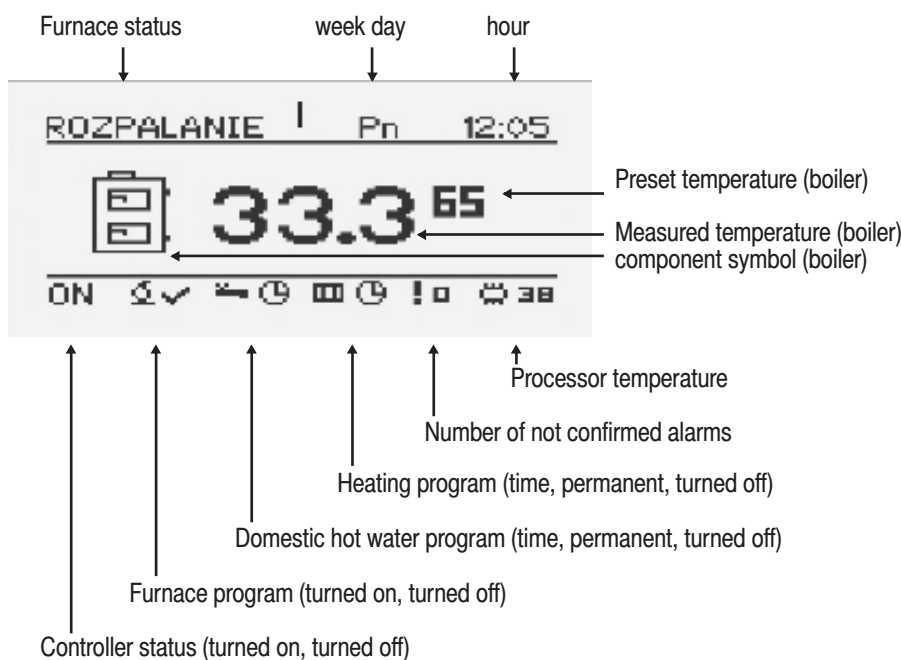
Furnace status
week day
hour

ROZPALANIE Pn 12:05

33.3 65

Preset temperature (boiler)
Measured temperature (boiler)
component symbol (boiler)

ON !0 38

Processor temperature
Number of not confirmed alarms
Heating program (time, permanent, turned off)
Domestic hot water program (time, permanent, turned off)
Furnace program (turned on, turned off)
Controller status (turned on, turned off)